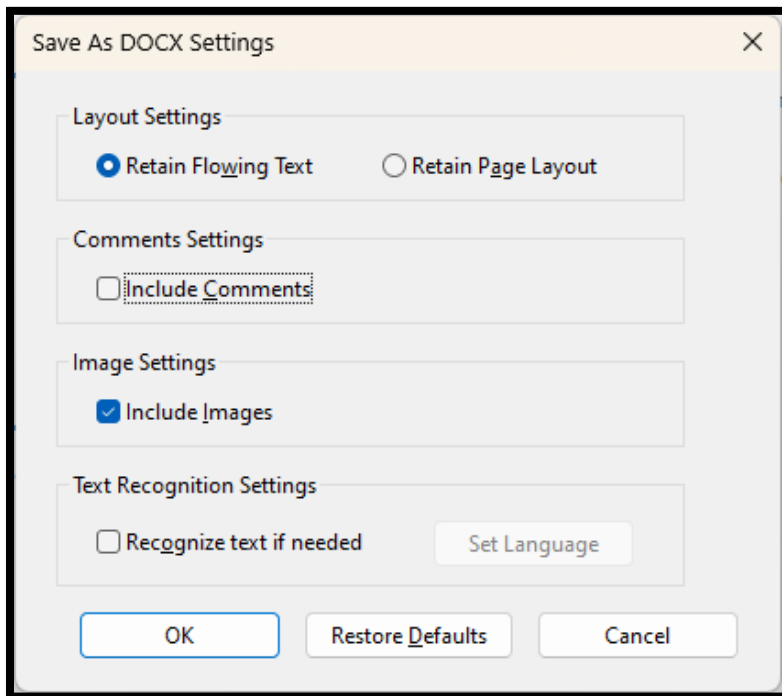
Save As DOCX Settings

×

Layout Settings

Retain Flowing Text

Retain Page Layout

Comments Settings

Include Comments

Image Settings

Include Images

Text Recognition Settings

Recognize text if needed

Set Language

OK

Restore Defaults

Cancel